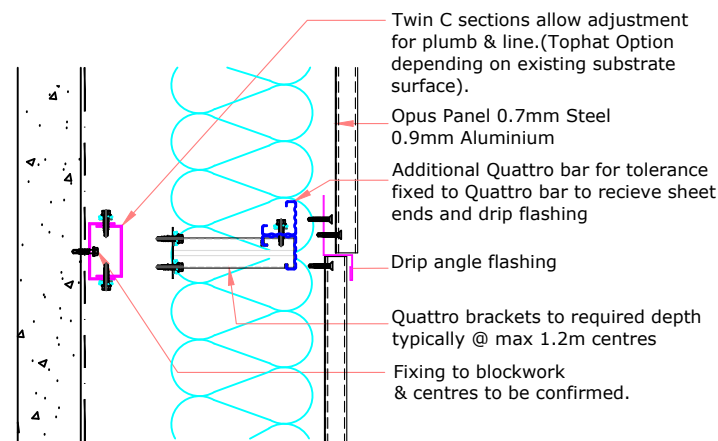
Twin C sections allow adjustment for plumb & line.(Tophat Option depending on existing substrate surface).

Opus Panel 0.7mm Steel
0.9mm Aluminium

Additional Quattro bar for tolerance fixed to Quattro bar to recieve sheet ends and drip flashing

Drip angle flashing

Quattro brackets to required depth typically @ max 1.2m centres

Fixing to blockwork
& centres to be confirmed.